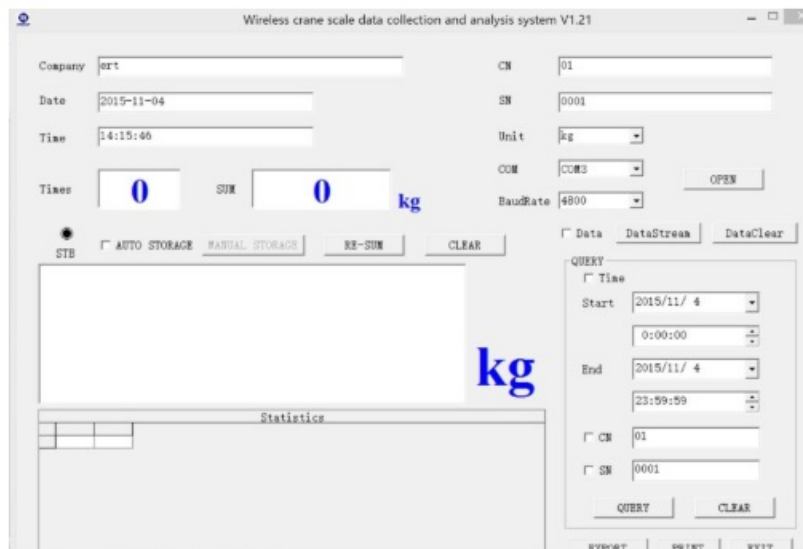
Wireless crane scale data collection and analysis system V1.21

Company ert

Date 2015-11-04

Time 14:15:46

Times 0 SUM 0 kg

CN 01

SN 0001

Unit kg

COM COM3

BaudRate 4800

OPEN

STB

AUTO STORAGE MANUAL STORAGE RE-SUM CLEAR

Data DataStream DataClear

kg

QUERY

Time

Start 2015/11/ 4

0:00:00

End 2015/11/ 4

23:59:59

CN 01

SN 0001

QUERY CLEAR

Statistics

EXPORT PRINT EXIT